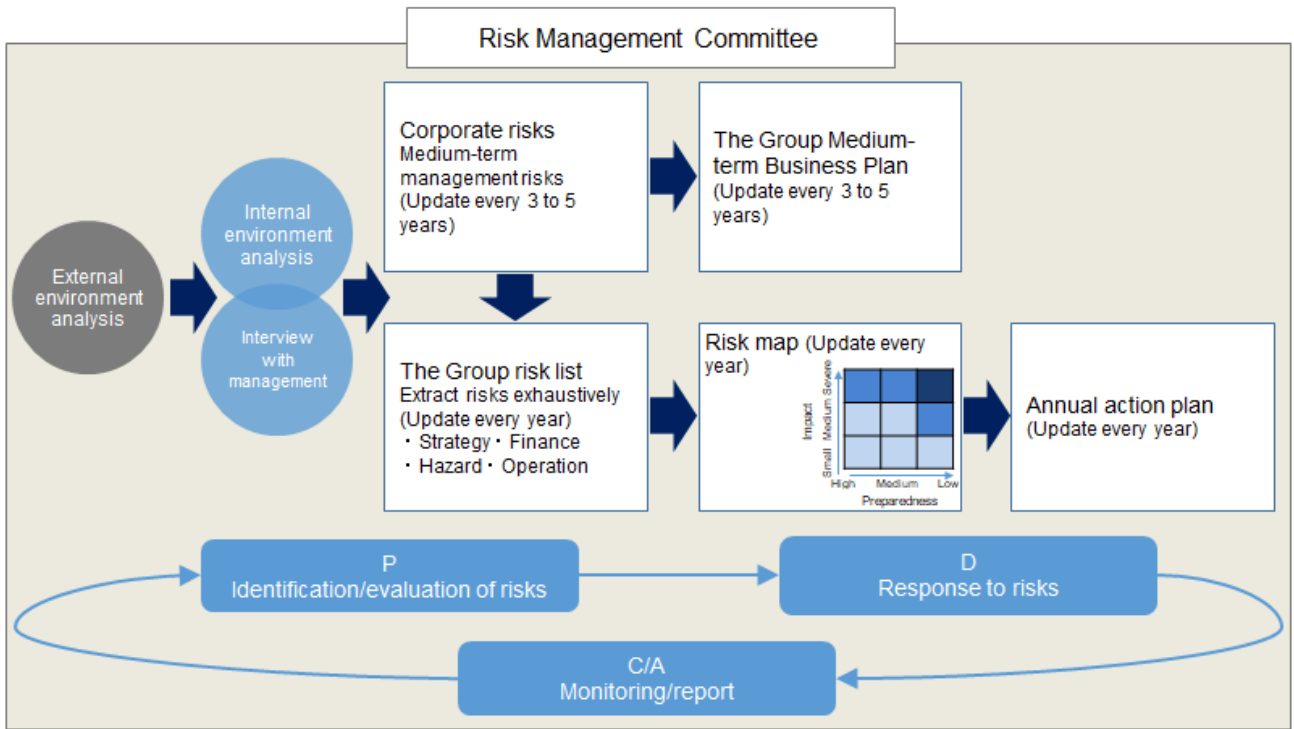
Risk Management Committee

External environment analysis

Internal environment analysis

Interview with management

Corporate risks
Medium-term management risks
(Update every 3 to 5 years)

The Group Medium-term Business Plan
(Update every 3 to 5 years)

The Group risk list
Extract risks exhaustively
(Update every year)
・Strategy・Finance
・Hazard・Operation

Risk map (Update every year)

Impact
Small Medium Severe
High Medium Low
Preparedness

Annual action plan
(Update every year)

P
Identification/evaluation of risks

D
Response to risks

C/A
Monitoring/report